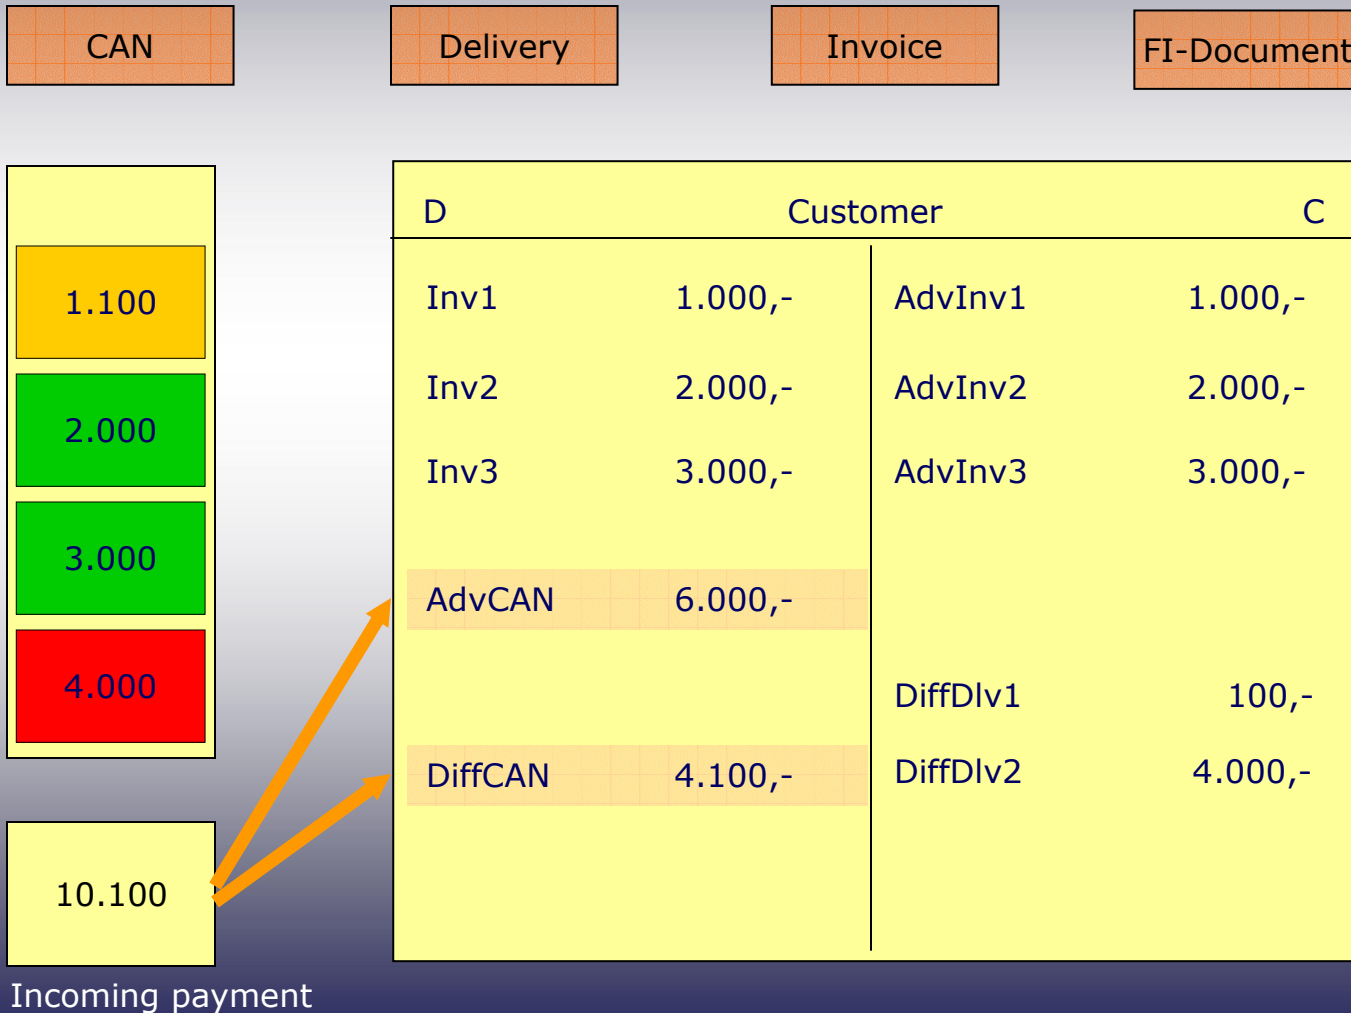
CAN

Delivery

Invoice

FI-Document

1.100

2.000

3.000

4.000

10.100

Incoming payment

| D | Customer | | C |
|---|---|---|---|
| Inv1 | 1.000,- | AdvInv1 | 1.000,- |
| Inv2 | 2.000,- | AdvInv2 | 2.000,- |
| Inv3 | 3.000,- | AdvInv3 | 3.000,- |
| AdvCAN | 6.000,- | | |
| | | DiffDlv1 | 100,- |
| DiffCAN | 4.100,- | DiffDlv2 | 4.000,- |